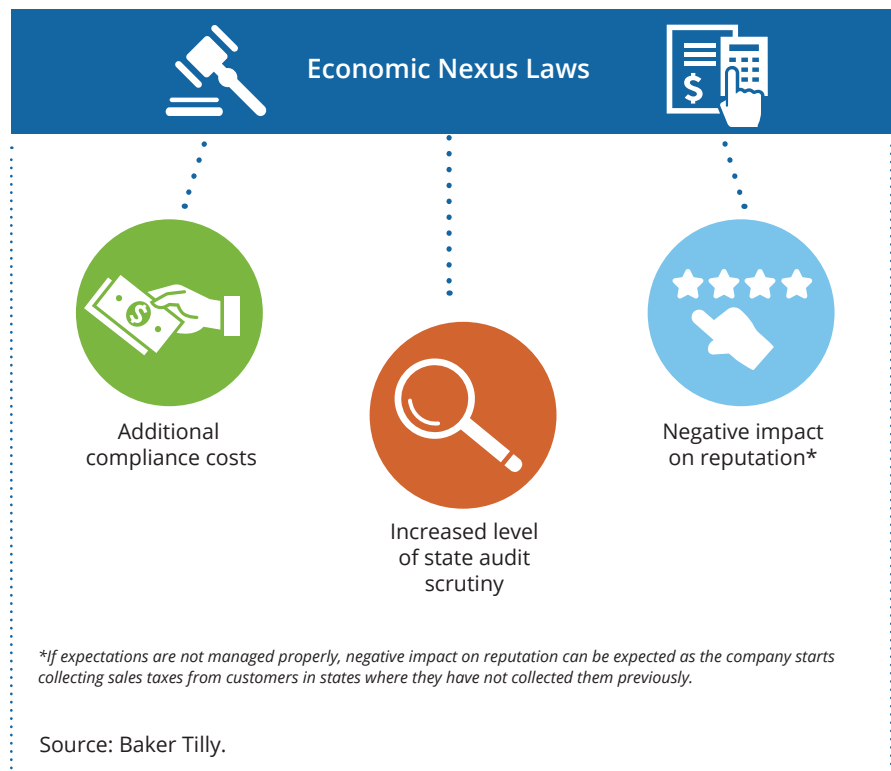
Economic Nexus Laws

Additional compliance costs

Increased level of state audit scrutiny

Negative impact on reputation*

*If expectations are not managed properly, negative impact on reputation can be expected as the company starts collecting sales taxes from customers in states where they have not collected them previously.

Source: Baker Tilly.